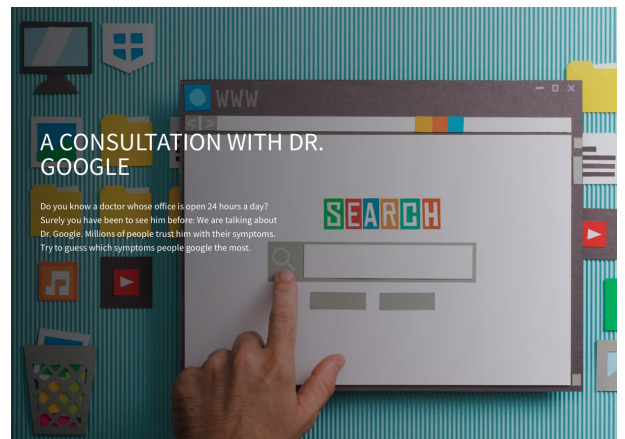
WWW

A CONSULTATION WITH DR. GOOGLE

Do you know a doctor whose office is open 24 hours a day? Surely you have been to see him before: We are talking about Dr. Google. Millions of people trust him with their symptoms. Try to guess which symptoms people google the most.

SEARCH